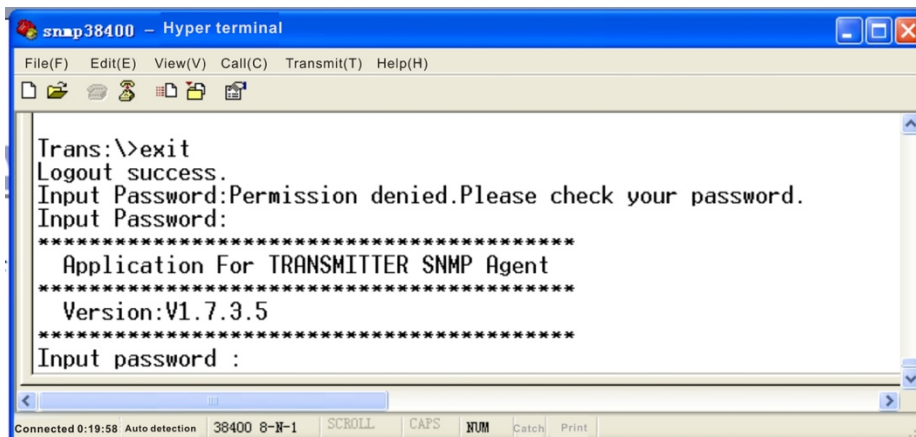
snmp38400 – Hyper terminal

File(F) Edit(E) View(V) Call(C) Transmit(T) Help(H)

Trans:\>exit
Logout success.
Input Password:Permission denied.Please check your password.
Input Password:
****************************************
Application For TRANSMITTER SNMP Agent
****************************************
Version:V1.7.3.5
****************************************
Input password :

Connected 0:19:58 Auto detection 38400 8-N-1 SCROLL CAPS NUM Catch Print